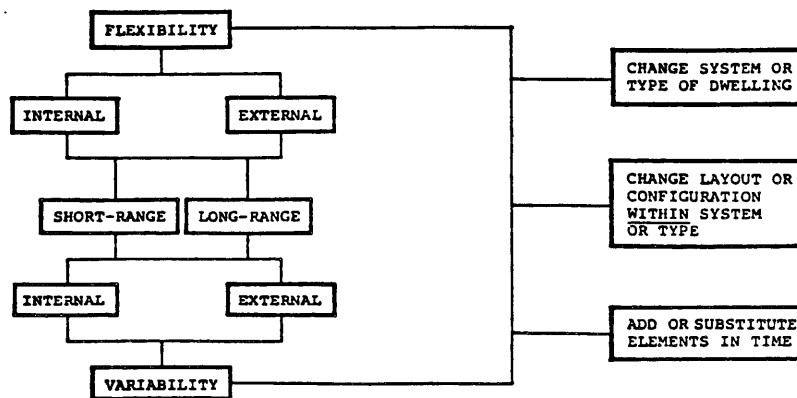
FLEXIBILITY

INTERNAL

EXTERNAL

SHORT-RANGE

LONG-RANGE

INTERNAL

EXTERNAL

VARIABILITY

CHANGE SYSTEM OR TYPE OF DWELLING

CHANGE LAYOUT OR CONFIGURATION WITHIN SYSTEM OR TYPE

ADD OR SUBSTITUTE ELEMENTS IN TIME